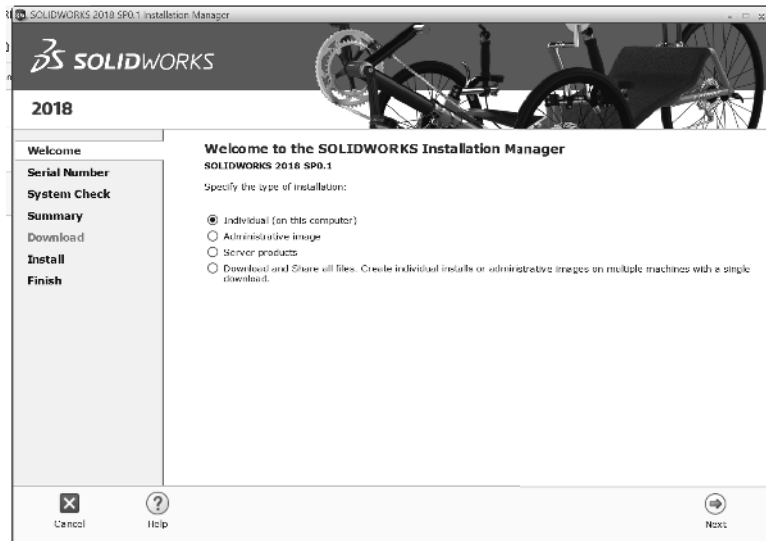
SOLIDWORKS 2018 SP0.1 Installation Manager

SOLIDWORKS

2018

Welcome
Serial Number
System Check
Summary
Download
Install
Finish

Welcome to the SOLIDWORKS Installation Manager
SOLIDWORKS 2018 SP0.1

Specify the type of installation:

Individual (on this computer)
Administrative image
Server products
Download and Share all files. Create individual installs or administrative images on multiple machines with a single download.

Cancel
Help
Next